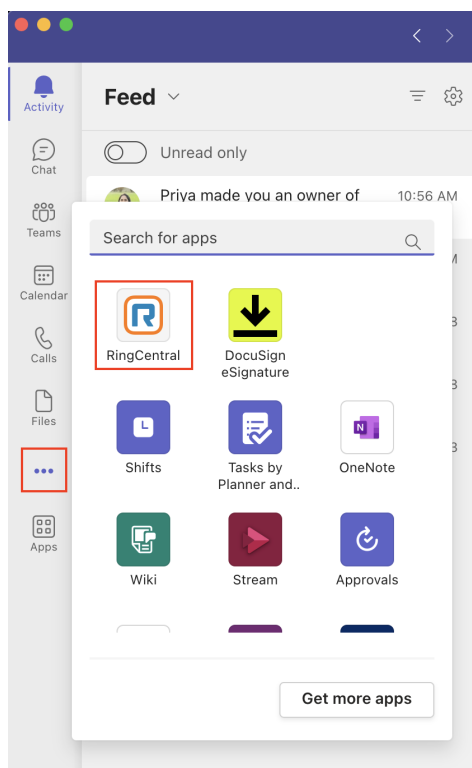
Activity
Chat
Teams
Calendar
Calls
Files
•••
Apps

Feed

Unread only

Priya made you an owner of
10:56 AM

Search for apps

RingCentral
DocuSign eSignature
Shifts
Tasks by Planner and..
OneNote
Wiki
Stream
Approvals

Get more apps